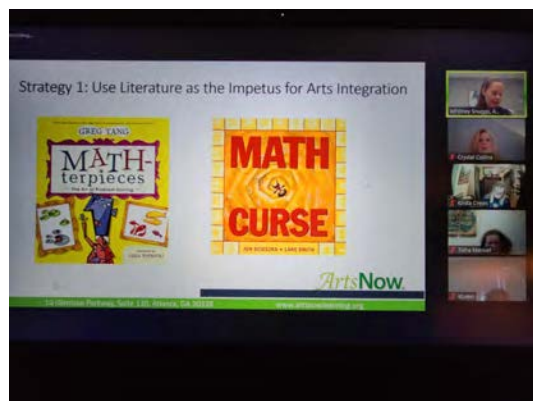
Strategy 1: Use Literature as the Impetus for Arts Integration

GREG TANG

MATH-terpieces

The Art of Problem Solving

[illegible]

MATH CURSE

JON SCIESZKA + LANE SMITH

ArtsNow

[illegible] Parkway, Suite 120, Atlanta, GA 30328

www.artsnowlearning.org

Whitney Snoggs A...

Crystal Collins

Kristie Cress

Trisha Manuel

Kristin